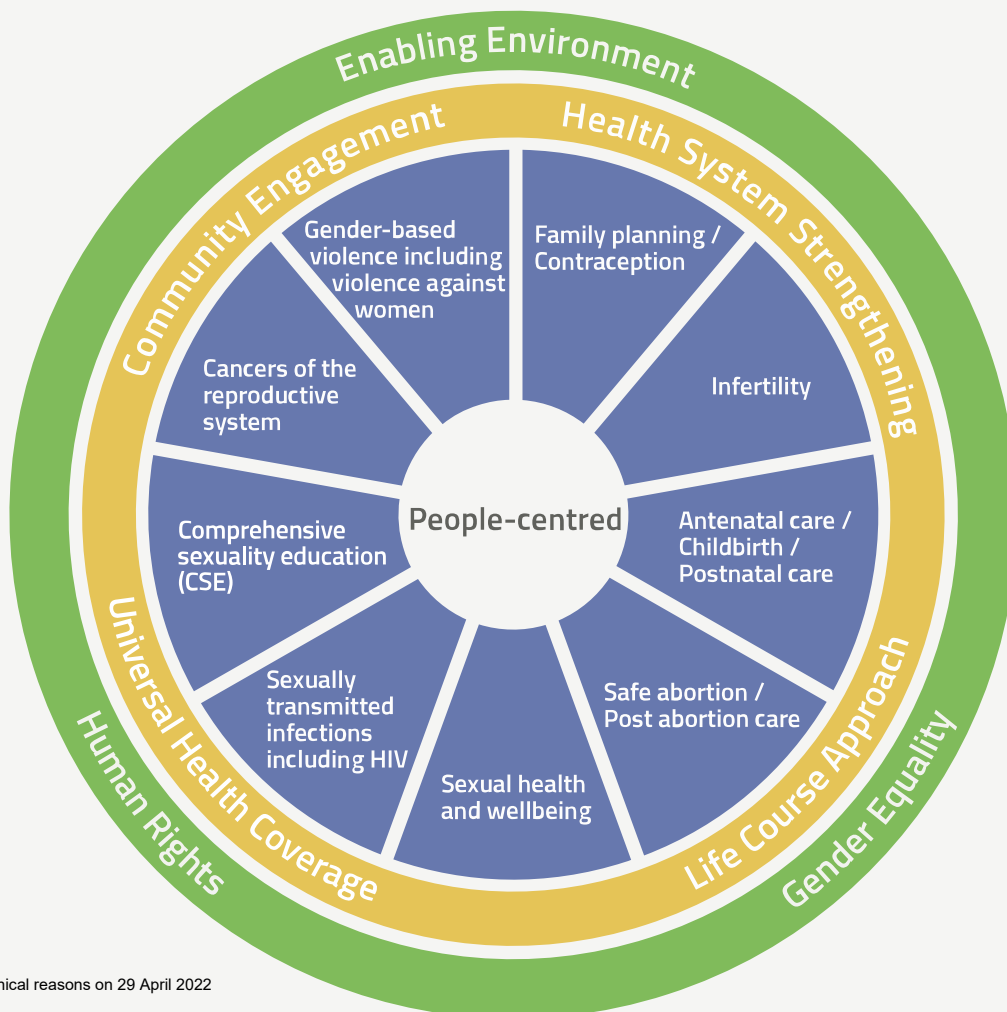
Enabling Environment

Community Engagement

Health System Strengthening

Gender-based violence including violence against women

Family planning / Contraception

Cancers of the reproductive system

Infertility

People-centred

Comprehensive sexuality education (CSE)

Antenatal care / Childbirth / Postnatal care

Sexually transmitted infections including HIV

Safe abortion / Post abortion care

Sexual health and wellbeing

Universal Health Coverage

Life Course Approach

Human Rights

Gender Equality

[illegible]nical reasons on 29 April 2022